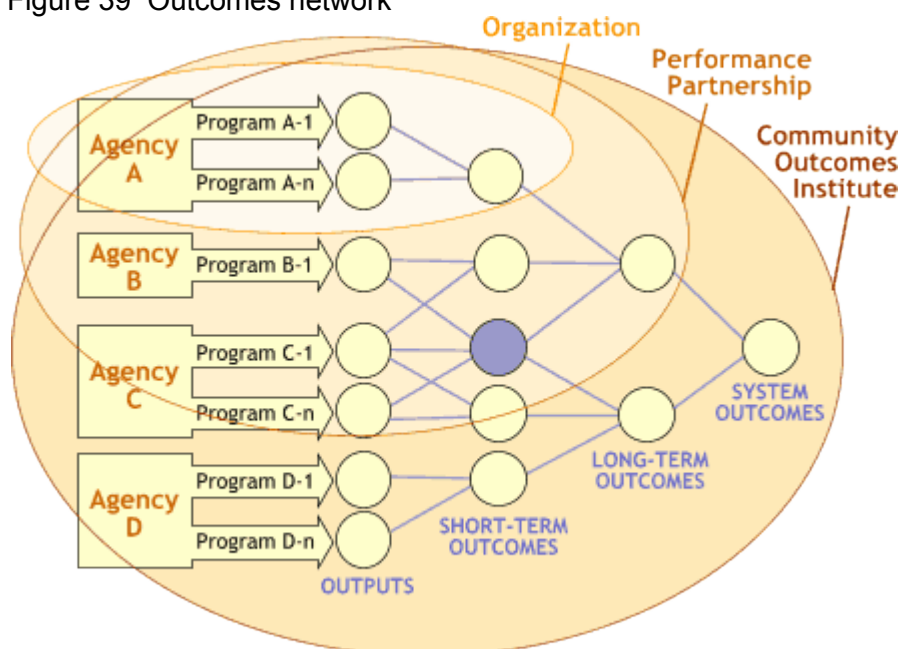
Figure 39 Outcomes network

Organization

Performance Partnership

Community Outcomes Institute

Agency A

Program A-1

Program A-n

Agency B

Program B-1

Agency C

Program C-1

Program C-n

Agency D

Program D-1

Program D-n

OUTPUTS

SHORT-TERM OUTCOMES

LONG-TERM OUTCOMES

SYSTEM OUTCOMES